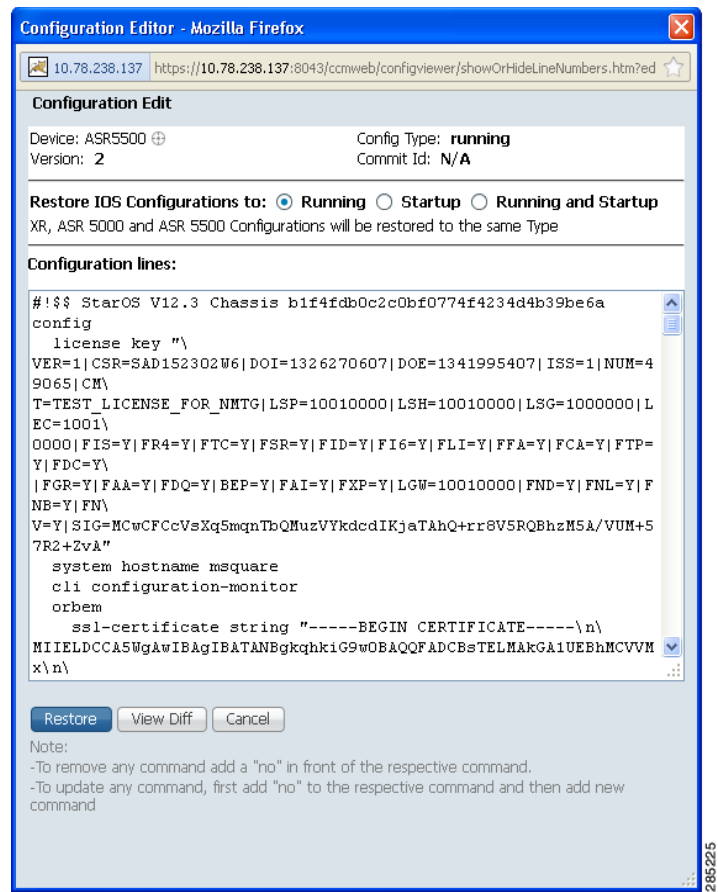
Configuration Editor - Mozilla Firefox

10.78.238.137 https://10.78.238.137:8043/ccmweb/configviewer/showOrHideLineNumbers.htm?ed

Configuration Edit

Device: ASR5500
Version: 2

Config Type: running
Commit Id: N/A

Restore IOS Configurations to: Running Startup Running and Startup
XR, ASR 5000 and ASR 5500 Configurations will be restored to the same Type

Configuration lines:

#!$$ StarOS V12.3 Chassis b1f4fdb0c2c0bf0774f4234d4b39be6a
config
  license key "\
VER=1|CSR=SAD152302W6|DOI=1326270607|DOE=1341995407|ISS=1|NUM=49065|CM\
T=TEST_LICENSE_FOR_NMTG|LSP=10010000|LSH=10010000|LSG=1000000|LEC=1001\
0000|FIS=Y|FR4=Y|FTC=Y|FSR=Y|FID=Y|FI6=Y|FLI=Y|FFA=Y|FCA=Y|FTP=Y|FDC=Y\
|FGR=Y|FAA=Y|FDQ=Y|BEP=Y|FAI=Y|FXP=Y|LGW=10010000|FND=Y|FNL=Y|FNB=Y|FN\
V=Y|SIG=MCwCFCcVsXq5mqnTbQMuzVYkdcdIKjaTAhQ+rr8V5RQBhzM5A/VUM+57R2+ZvA"
  system hostname msquare
  cli configuration-monitor
  orbem
    ssl-certificate string "-----BEGIN CERTIFICATE-----\n\
MIIELDCCA5WgAwIBAgIBATANBgkqhkiG9w0BAQQFADCBsTELMAkGA1UEBhMCVVMx\n\

Restore View Diff Cancel

Note:
-To remove any command add a "no" in front of the respective command.
-To update any command, first add "no" to the respective command and then add new command

285225